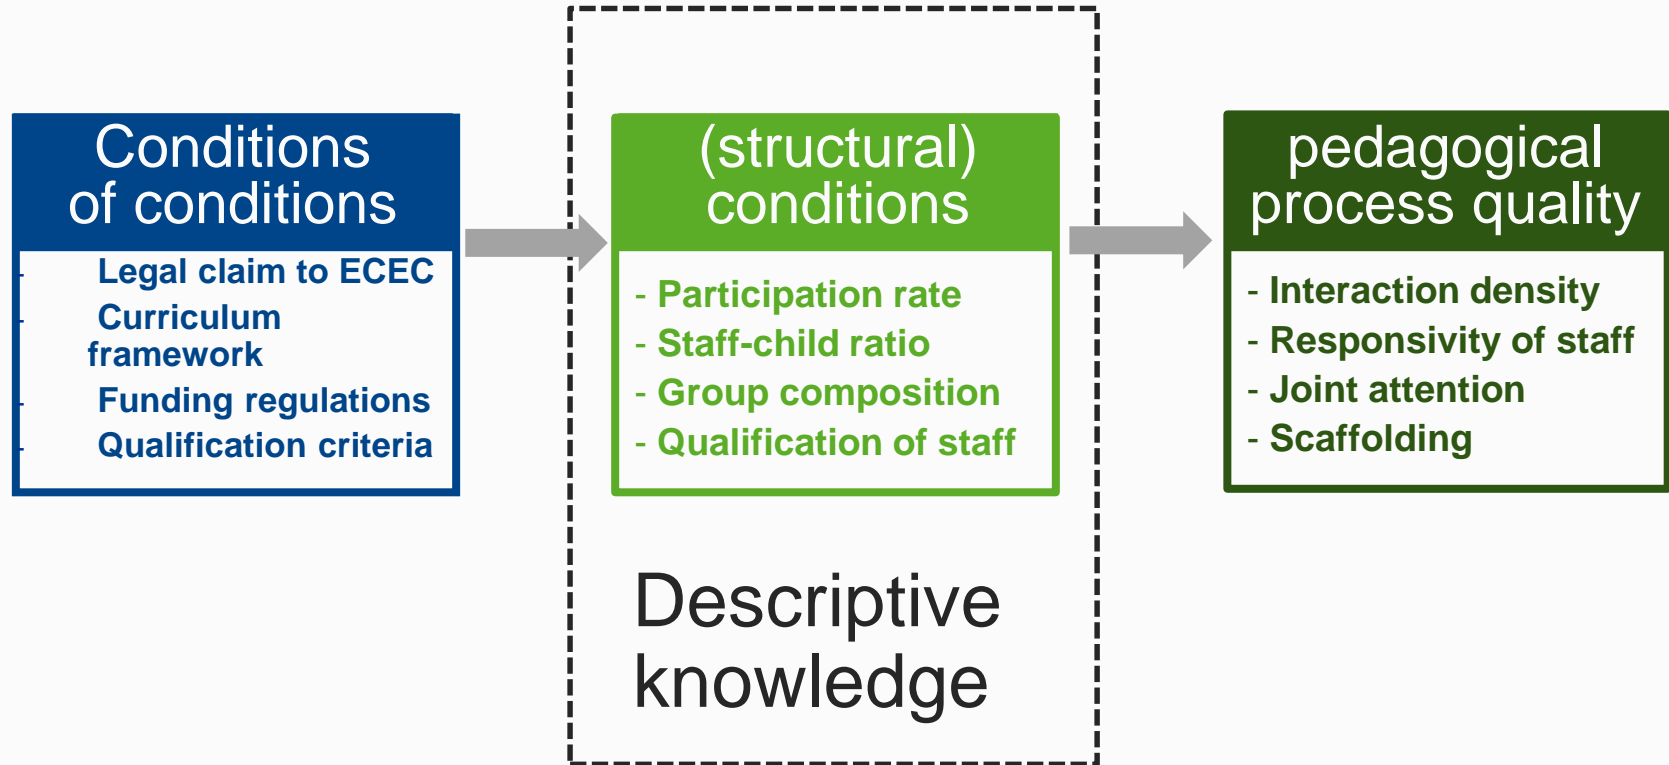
Conditions of conditions

- Legal claim to ECEC
- Curriculum framework
- Funding regulations
- Qualification criteria

(structural) conditions

- Participation rate
- Staff-child ratio
- Group composition
- Qualification of staff

pedagogical process quality

- Interaction density
- Responsivity of staff
- Joint attention
- Scaffolding

Descriptive knowledge